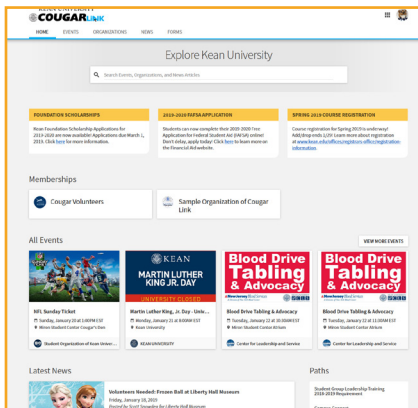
KEAN UNIVERSITY COUGAR LINK

HOME EVENTS ORGANIZATIONS NEWS FORMS

Explore Kean University

Search Events, Organizations, and News Articles

FOUNDATION SCHOLARSHIPS

Kean Foundation Scholarship Applications for 2019-2020 are now available! Applications due March 1, 2019. Click here for more information.

2019-2020 FAFSA APPLICATION

Students can now complete their 2019-2020 Free Application for Federal Student Aid (FAFSA) online! Don't delay, apply today! Click here to learn more on the Financial Aid website.

SPRING 2019 COURSE REGISTRATION

Course registration for Spring 2019 is underway! Add/drop ends 1/29! Learn more about registration at www.kean.edu/offices/registrar-office/registration-information

Memberships

Cougar Volunteers

Sample Organization of Cougar Link

All Events

VIEW MORE EVENTS

NFL Sunday Ticket
Sunday, January 20 at 1:00PM EST
Miron Student Center Cougar's Den
Student Organization of Kean Univer...

KEAN
MARTIN LUTHER KING JR. DAY
UNIVERSITY CLOSED
Martin Luther King, Jr. Day - Univ...
Monday, January 21 at 8:00AM EST
Kean University
KEAN UNIVERSITY

Blood Drive Tabling & Advocacy
New Jersey Blood Services
Blood Drive Tabling & Advocacy
Tuesday, January 22 at 10:00AM EST
Miron Student Center Atrium
Center for Leadership and Service

Blood Drive Tabling & Advocacy
New Jersey Blood Services
Blood Drive Tabling & Advocacy
Tuesday, January 22 at 11:00AM EST
Miron Student Center Atrium
Center for Leadership and Service

Latest News

Volunteers Needed: Frozen Ball at Liberty Hall Museum
Friday, January 18, 2019
Posted by Scott Snowden for Liberty Hall Museum

Paths

Student Group Leadership Training 2018-2019 Requirement